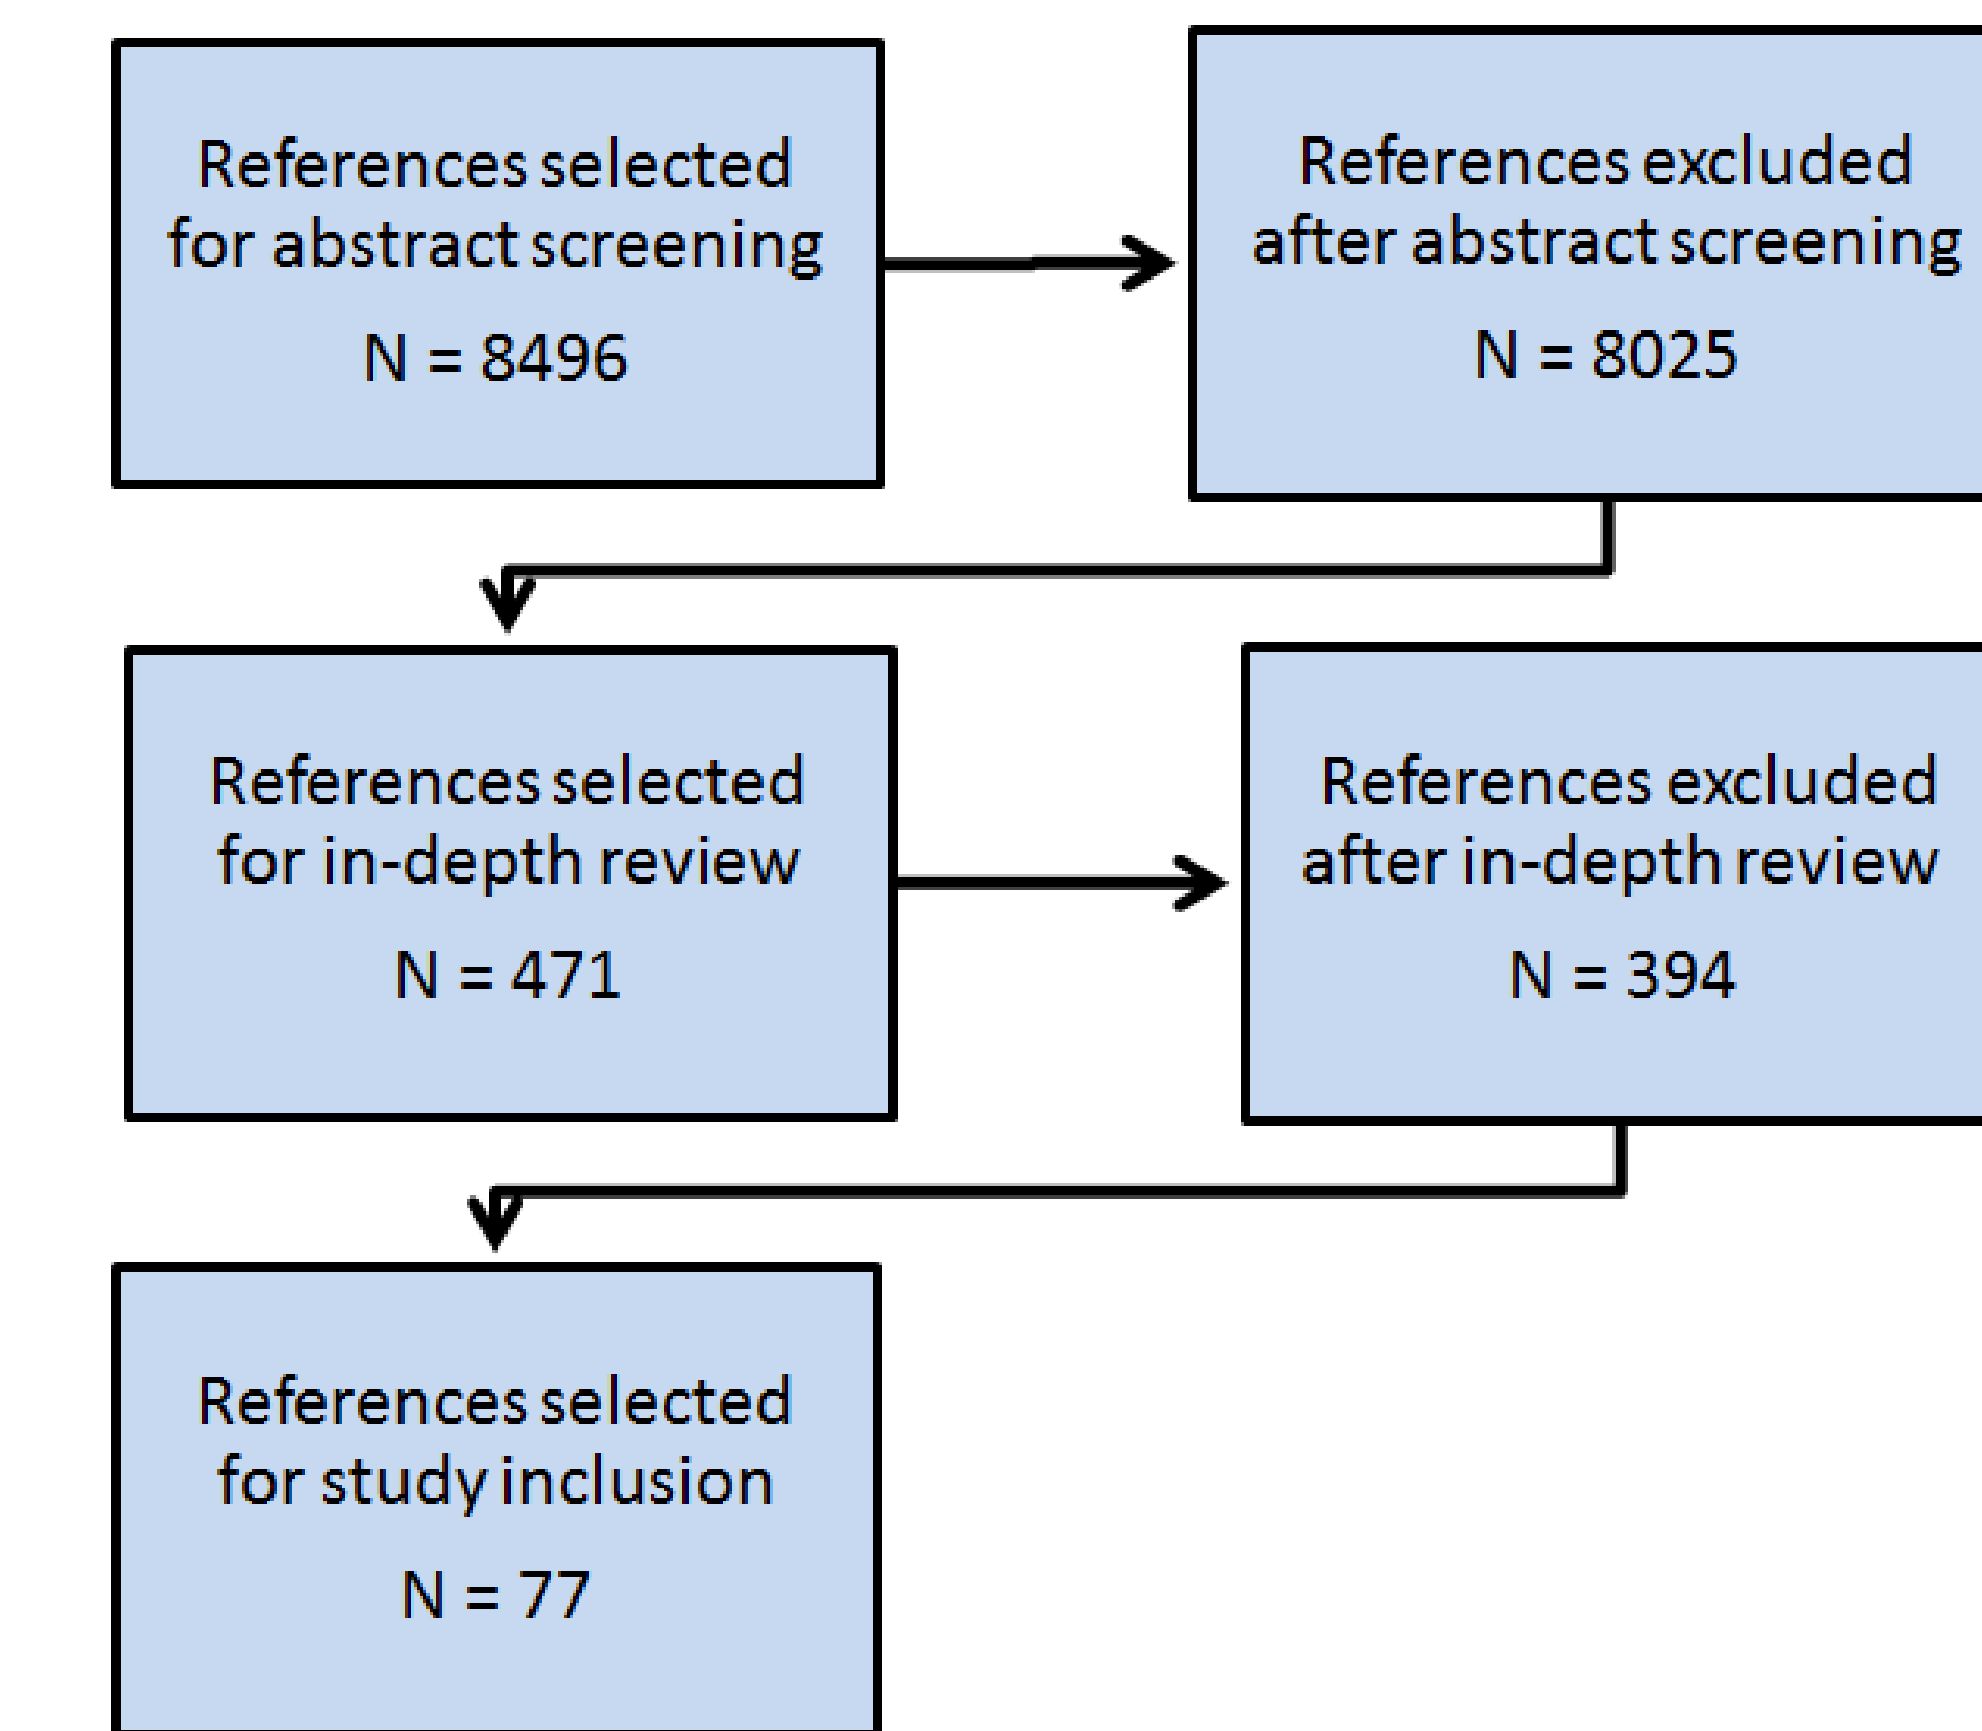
References selected for abstract screening

N = 8496

References excluded after abstract screening

N = 8025

References selected for in-depth review

N = 471

References excluded after in-depth review

N = 394

References selected for study inclusion

N = 77